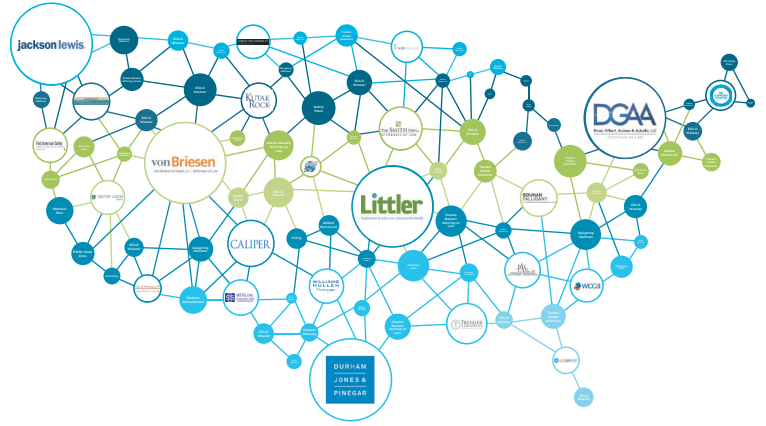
jackson lewis.

von Briesen

von Briesen & Roper, s.c. | Attorneys at Law

KUTAK ROCK

CALIPER

Littler

Employment & Labor Law Solutions Worldwide

THE SMITH FIRM

DGAA

Elnick, Gilbert, Andrew & Arbuthnot, LLC

ATTORNEYS AT LAW

DOUHAN FALLIGANT

WILLIAMS MULLEN

wcca

TRESSLER

DURHAM JONES & PINEGAR